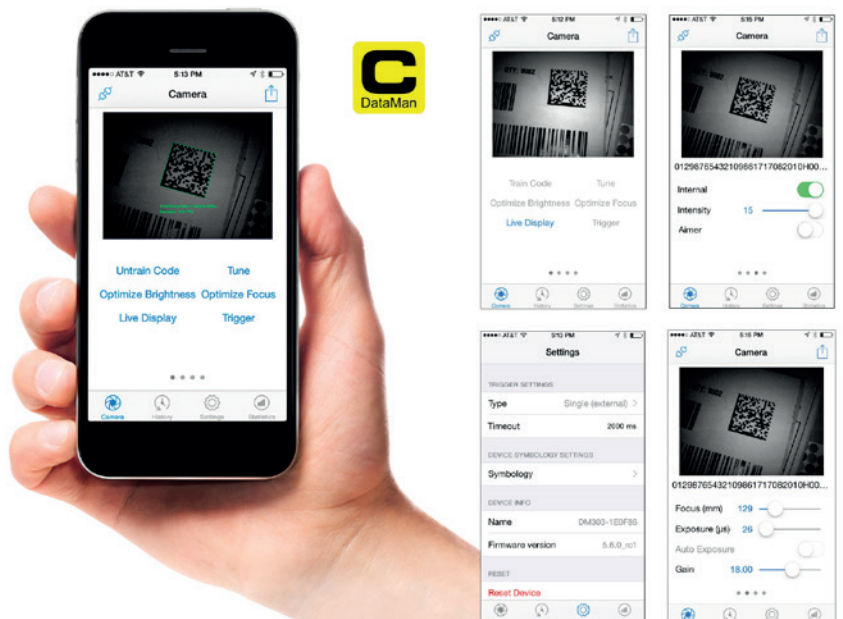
●●●●● AT&T 5:13 PM

Camera

Untrain Code
Tune
Optimize Brightness
Optimize Focus
Live Display
Trigger

Camera History Settings Statistics

DataMan

●●●●● AT&T 5:12 PM

Camera

Train Code
Tune
Optimize Brightness
Optimize Focus
Live Display
Trigger

Camera History Settings Statistics

●●●●● AT&T 5:15 PM

Camera

0129876543210986171708201 0H00...

Internal
Intensity 15
Aimer

Camera History Settings Statistics

●●●●● AT&T 5:13 PM

Settings

TRIGGER SETTINGS

Type Single (external)
Timeout 2000 ms

DEVICE SYMBOLOGY SETTINGS

Symbology

DEVICE INFO

Name DM300-1E0F85
Firmware version 5.6.0_rc1

RESET

Reset Device

●●●●● AT&T 5:16 PM

Camera

0129876543210986171708201 0H00...

Focus (mm) 129
Exposure (µs) 26
Auto Exposure
Gain 18.00